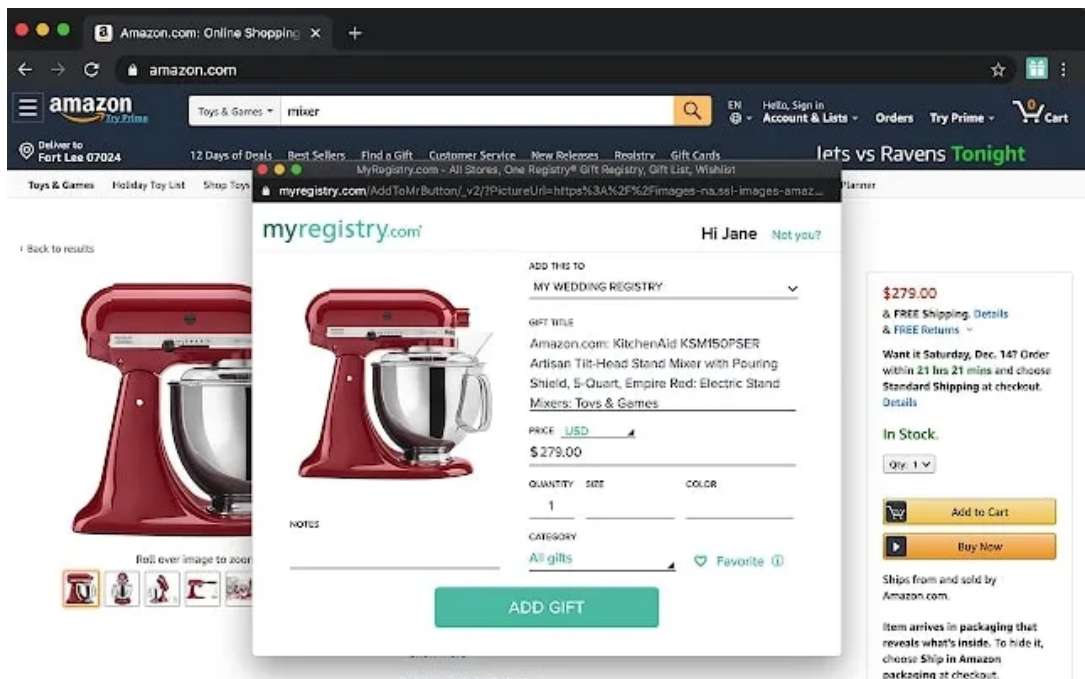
Amazon.com: Online Shopping ×
amazon.com
amazon Try Prime
Toys & Games mixer
EN Hello, Sign in Account & Lists Orders Try Prime 0 Cart
Deliver to Fort Lee 07024
12 Days of Deals Best Sellers Find a Gift Customer Service New Releases Registry Gift Cards
Jets vs Ravens Tonight
Toys & Games Holiday Toy List Shop Toys
Planner
MyRegistry.com - All Stores, One Registry® Gift Registry, Gift List, Wishlist
myregistry.com/AddToMrButton/_v2/?PictureUrl=https%3A%2F%2Fimages-na.ssl-images-amaz...
‹ Back to results
myregistry.com
Hi Jane Not you?
ADD THIS TO
MY WEDDING REGISTRY
GIFT TITLE
Amazon.com: KitchenAid KSM150PSER Artisan Tilt-Head Stand Mixer with Pouring Shield, 5-Quart, Empire Red: Electric Stand Mixers: Toys & Games
PRICE USD
$279.00
QUANTITY 1
SIZE
COLOR
NOTES
CATEGORY
All gifts
Favorite
ADD GIFT
Roll over image to zoom
$279.00
& FREE Shipping. Details
& FREE Returns
Want it Saturday, Dec. 14? Order within 21 hrs 21 mins and choose Standard Shipping at checkout. Details
In Stock.
Qty: 1
Add to Cart
Buy Now
Ships from and sold by Amazon.com.
Item arrives in packaging that reveals what's inside. To hide it, choose Ship in Amazon packaging at checkout.